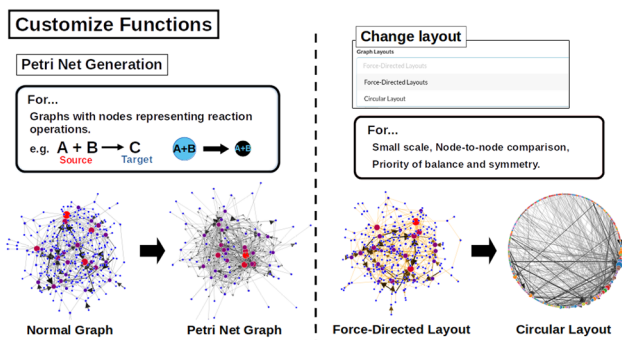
Customize Functions

Petri Net Generation

For...

Graphs with nodes representing reaction operations.

e.g. A + B ⟶ C

Source

Target

A+B

A+B

Change layout

Graph Layouts

Force-Directed Layouts

Force-Directed Layouts

Circular Layout

For...

Small scale, Node-to-node comparison, Priority of balance and symmetry.

Normal Graph

Petri Net Graph

Force-Directed Layout

Circular Layout